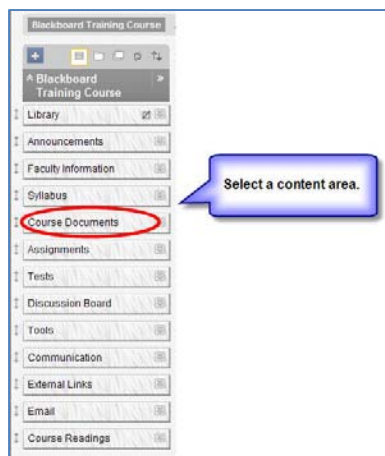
Blackboard Training Course

Blackboard Training Course

Library

Announcements

Faculty Information

Syllabus

Course Documents

Assignments

Tests

Discussion Board

Tools

Communication

External Links

Email

Course Readings

Select a content area.